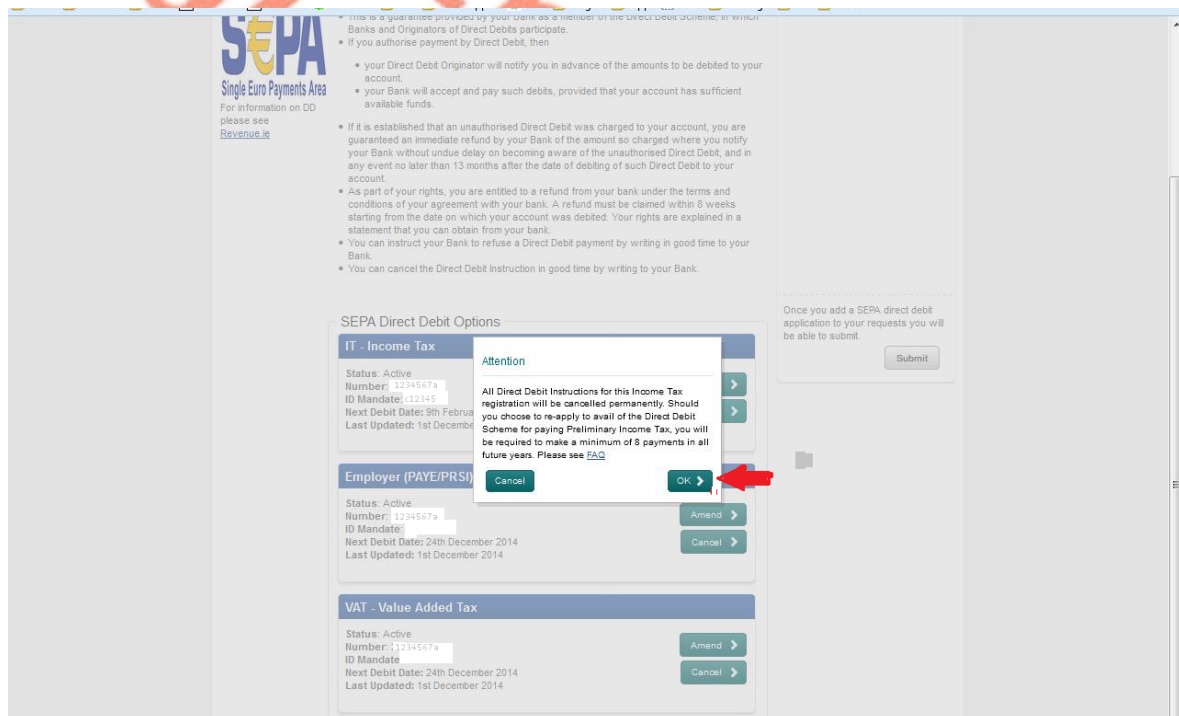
SEPA
Single Euro Payments Area
For information on DD please see Revenue.ie

• This is a guarantee provided by your Bank as a member of the Direct Debit Scheme, in which Banks and Originators of Direct Debits participate.
• If you authorise payment by Direct Debit, then
• your Direct Debit Originator will notify you in advance of the amounts to be debited to your account.
• your Bank will accept and pay such debits, provided that your account has sufficient available funds.
• If it is established that an unauthorised Direct Debit was charged to your account, you are guaranteed an immediate refund by your Bank of the amount so charged where you notify your Bank without undue delay on becoming aware of the unauthorised Direct Debit, and in any event no later than 13 months after the date of debiting of such Direct Debit to your account.
• As part of your rights, you are entitled to a refund from your bank under the terms and conditions of your agreement with your bank. A refund must be claimed within 8 weeks starting from the date on which your account was debited. Your rights are explained in a statement that you can obtain from your bank.
• You can instruct your Bank to refuse a Direct Debit payment by writing in good time to your Bank.
• You can cancel the Direct Debit Instruction in good time by writing to your Bank.

Once you add a SEPA direct debit application to your requests you will be able to submit.
Submit

SEPA Direct Debit Options

IT - Income Tax
Status: Active
Number: 1234567a
ID Mandate: c12345
Next Debit Date: 9th Februa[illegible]
Last Updated: 1st December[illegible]

Attention
All Direct Debit Instructions for this Income Tax registration will be cancelled permanently. Should you choose to re-apply to avail of the Direct Debit Scheme for paying Preliminary Income Tax, you will be required to make a minimum of 8 payments in all future years. Please see FAQ
Cancel
OK

Employer (PAYE/PRSI)
Status: Active
Number: 1234567a
ID Mandate:
Next Debit Date: 24th December 2014
Last Updated: 1st December 2014
Amend
Cancel

VAT - Value Added Tax
Status: Active
Number: 1234567a
ID Mandate
Next Debit Date: 24th December 2014
Last Updated: 1st December 2014
Amend
Cancel